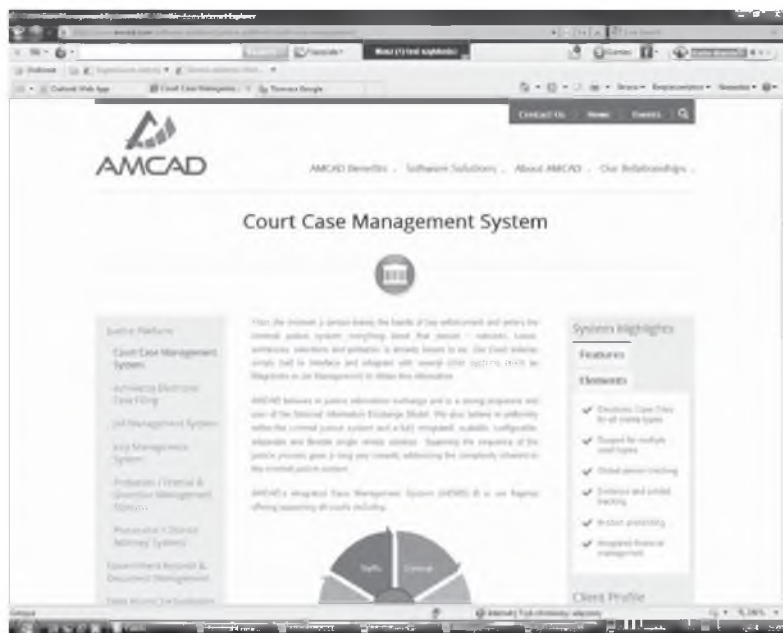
Contact Us News Events

AMCAD

AMCAD Benefits Software Solutions About AMCAD Our Relationships

Court Case Management System

Justice Platform

Court Case Management System

Electronic Case Filing

Jail Management System

Jury Management System

Probation / Pretrial & Diversion Management System

Prosecutor / District Attorney System

Government Records & Document Management

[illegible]

From the moment a person leaves the hands of law enforcement and enters the criminal justice system, everything about that person – outcomes, cases, sentences, selections and probation, is already known to us. Our Court Solution simply had to interface and integrate with several other systems (such as Magistrate or Jail Management) to obtain this information.

AMCAD believes in justice information exchange and is a strong proponent and user of the National Information Exchange Model. We also believe in uniformity within the criminal justice system and a fully integrated, scalable, configurable, adaptable and flexible single vendor solution. Supporting the sequence of the justice process gives a long way towards addressing the complexity inherent in the criminal justice system.

AMCAD's integrated Case Management System (AiCMS) ® is our flagship offering supporting all courts including:

Traffic Criminal

System Highlights

Features

Elements

Electronic Case Files for all criminal types

Designed for multiple court types

Global person tracking

Evidence and exhibit tracking

In-court processing

Integrated financial management

Client Profile

Internet | Protected Mode: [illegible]

100%